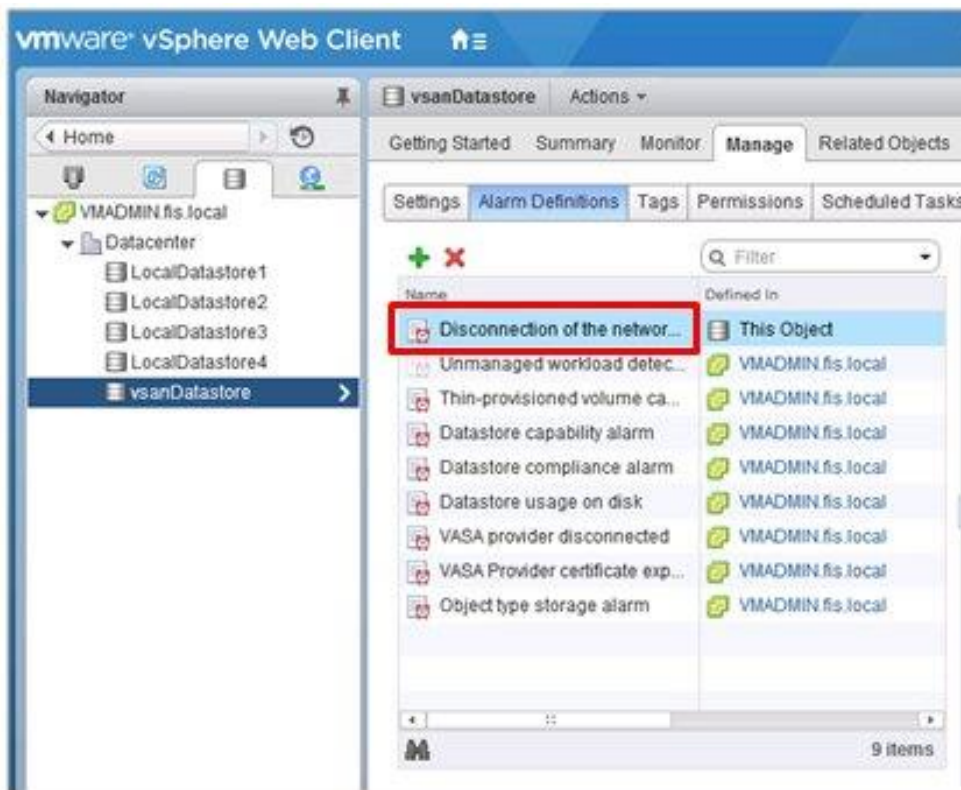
vmware vSphere Web Client

Navigator

Home

VMADMIN.fis.local
Datacenter
LocalDatastore1
LocalDatastore2
LocalDatastore3
LocalDatastore4
vsanDatastore

vsanDatastore Actions

Getting Started Summary Monitor Manage Related Objects

Settings Alarm Definitions Tags Permissions Scheduled Tasks

Filter

| Name | Defined In |
|---|---|
| Disconnection of the networ... | This Object |
| Unmanaged workload detec... | VMADMIN.fis.local |
| Thin-provisioned volume ca... | VMADMIN.fis.local |
| Datastore capability alarm | VMADMIN.fis.local |
| Datastore compliance alarm | VMADMIN.fis.local |
| Datastore usage on disk | VMADMIN.fis.local |
| VASA provider disconnected | VMADMIN.fis.local |
| VASA Provider certificate exp... | VMADMIN.fis.local |
| Object type storage alarm | VMADMIN.fis.local |

9 items